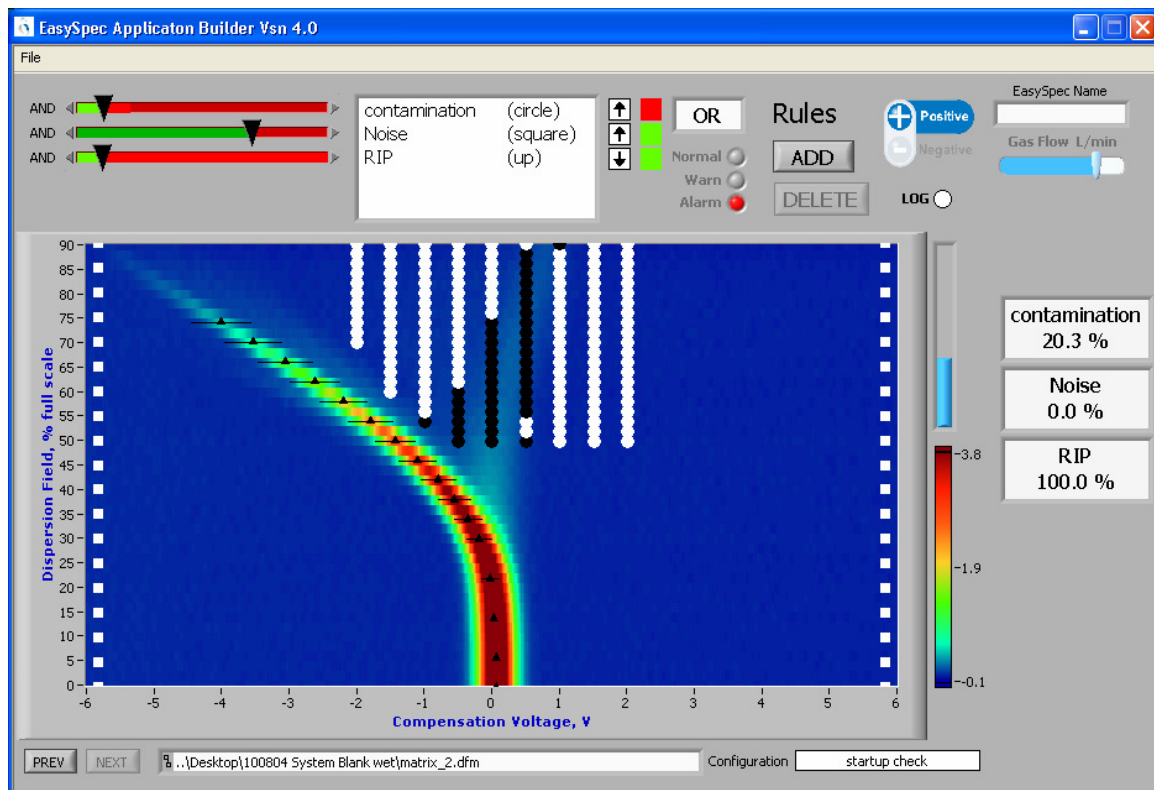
EasySpec Applicaton Builder Vsn 4.0

File

AND
AND
AND

contamination (circle)
Noise (square)
RIP (up)

OR

Rules

ADD

DELETE

Normal
Warn
Alarm

Positive
Negative

LOG

EasySpec Name

Gas Flow L/min

90
85
80
75
70
65
60
55
50
45
40
35
30
25
20
15
10
5
0

Dispersion Field, % full scale

-6 -5 -4 -3 -2 -1 0 1 2 3 4 5 6

Compensation Voltage, V

-3.8
-1.9
-0.1

contamination
20.3 %

Noise
0.0 %

RIP
100.0 %

PREV NEXT ..\Desktop\100804 System Blank wet\matrix_2.dfm Configuration startup check